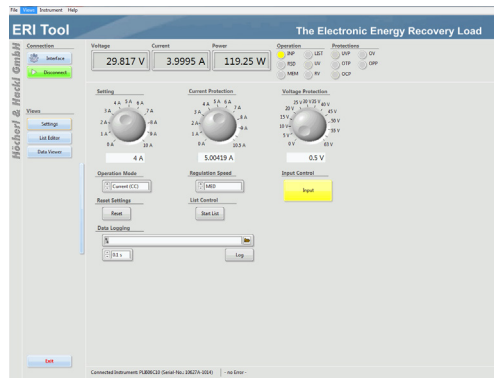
File View Instrument Help

ERI Tool

The Electronic Energy Recovery Load

Höcherl & Hackl GmbH

Connection

Interface

Disconnect

Views

Settings

List Editor

Data Viewer

Exit

Voltage

29.817 V

Current

3.9995 A

Power

119.25 W

Operation

INP

LIST

RSD

UV

MEM

RV

Protections

UVP

OV

OTP

OPP

OCP

Setting

4 A 5 A 6 A

3 A 7 A

2 A 8 A

1 A 9 A

0 A 10 A

4 A

Current Protection

4 A 5 A 6 A

3 A 7 A

2 A 8 A

1 A 9 A

0 A 10.5 A

5.00419 A

Voltage Protection

25 V 30 V 35 V

20 V 40 V

15 V 45 V

10 V 50 V

5 V 55 V

0 V 63 V

0.5 V

Operation Mode

Current (CC)

Regulation Speed

MID

Input Control

Input

Reset Settings

Reset

List Control

Start List

Data Logging

0.1 s

Log

Connected Instrument: PL808C10 (Serial-No.: 10627A-1014) - no Error -